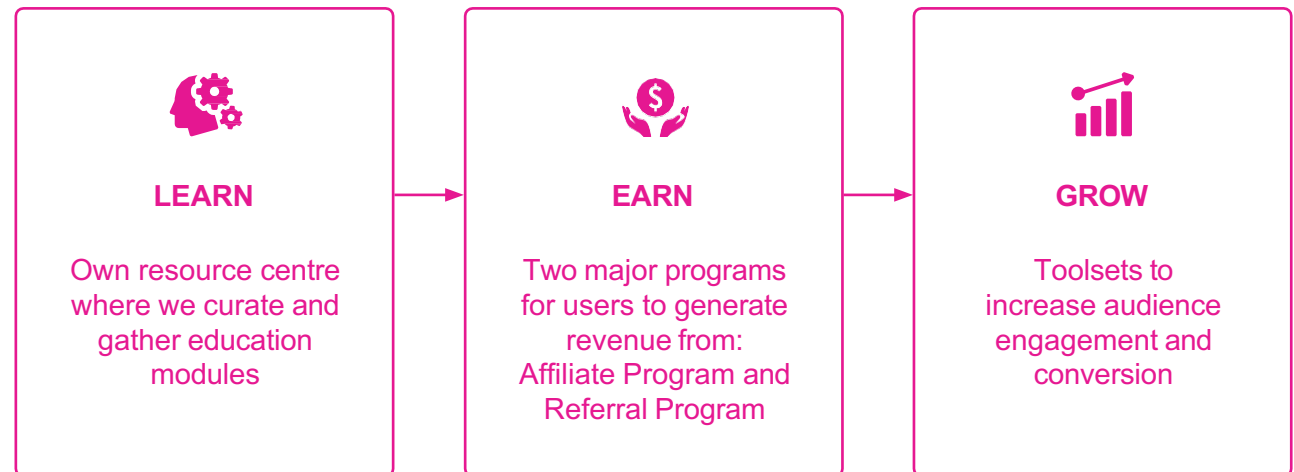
LEARN

Own resource centre where we curate and gather education modules

EARN

Two major programs for users to generate revenue from: Affiliate Program and Referral Program

GROW

Toolsets to increase audience engagement and conversion